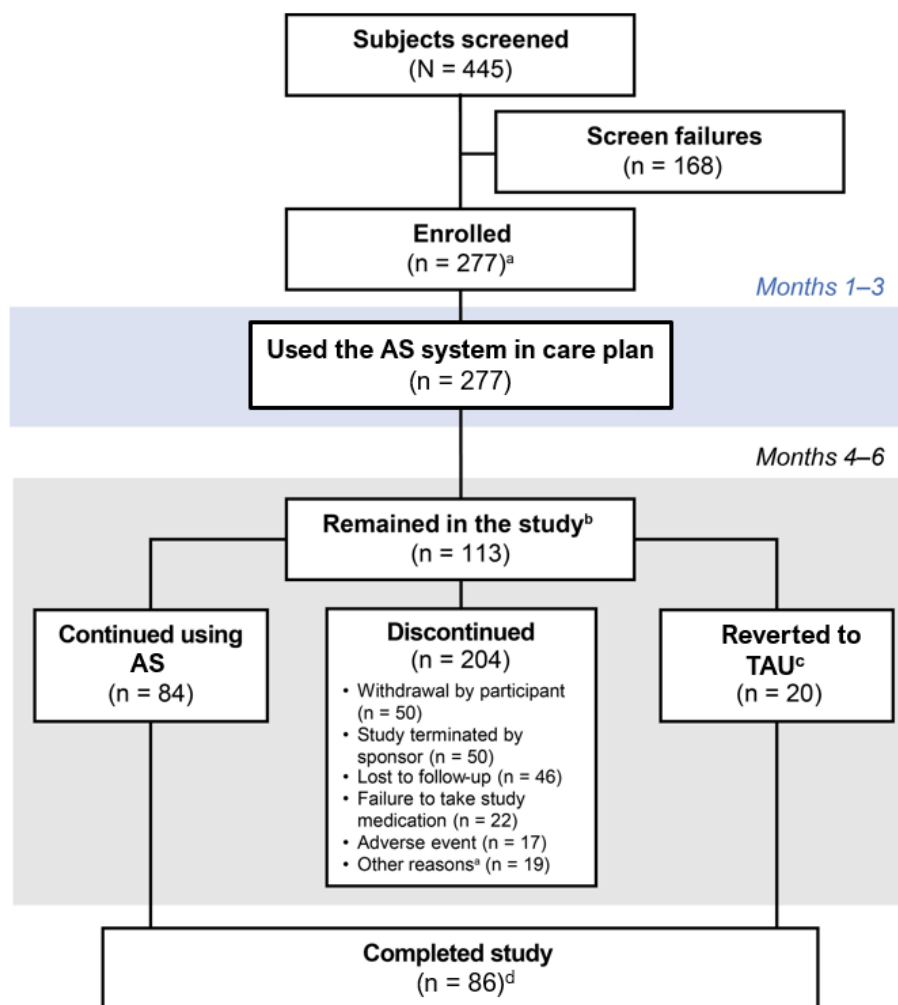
Subjects screened
(N = 445)

Screen failures
(n = 168)

Enrolled
(n = 277)$^{a}$

Months 1–3

Used the AS system in care plan
(n = 277)

Months 4–6

Remained in the study$^{b}$
(n = 113)

Continued using AS
(n = 84)

Discontinued
(n = 204)
• Withdrawal by participant (n = 50)
• Study terminated by sponsor (n = 50)
• Lost to follow-up (n = 46)
• Failure to take study medication (n = 22)
• Adverse event (n = 17)
• Other reasons$^{a}$ (n = 19)

Reverted to TAU$^{c}$
(n = 20)

Completed study
(n = 86)$^{d}$